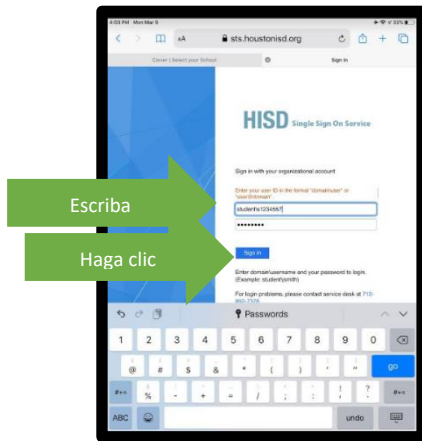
4:03 PM Mon Mar 9

AA sts.houstonisd.org

Clever | Select your School

Sign In

HISD Single Sign On Service

Sign in with your organizational account

Enter your user ID in the format "domain\user" or "user@domain"

student\s1234567

••••••••

Sign in

Enter domain\username and your password to login. (Example: student\jsmith)

For login problems, please contact service desk at 713-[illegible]

Escriba

Haga clic

Passwords

1 2 3 4 5 6 7 8 9 0

@ # $ & * ( ) ' "

#+= % - + = / ; : ! ?

go

ABC

undo